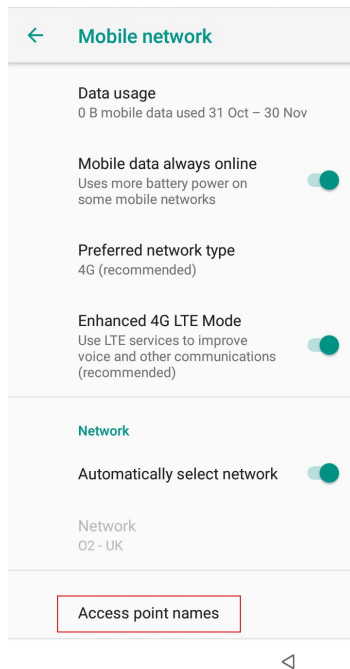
Mobile network

Data usage
0 B mobile data used 31 Oct – 30 Nov

Mobile data always online
Uses more battery power on some mobile networks

Preferred network type
4G (recommended)

Enhanced 4G LTE Mode
Use LTE services to improve voice and other communications (recommended)

Network

Automatically select network

Network
O2 - UK

Access point names